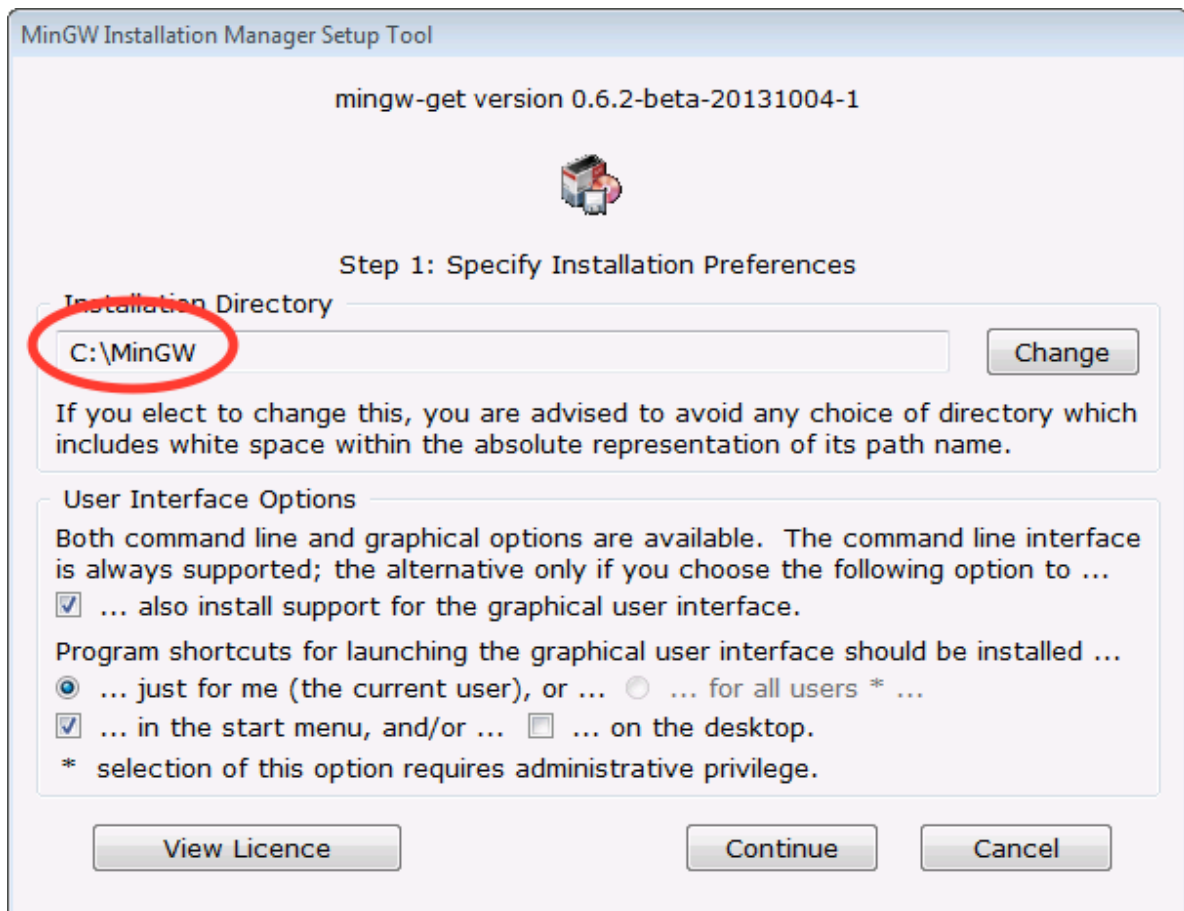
MinGW Installation Manager Setup Tool

mingw-get version 0.6.2-beta-20131004-1

Step 1: Specify Installation Preferences

Installation Directory

C:\MinGW

Change

If you elect to change this, you are advised to avoid any choice of directory which includes white space within the absolute representation of its path name.

User Interface Options

Both command line and graphical options are available. The command line interface is always supported; the alternative only if you choose the following option to ...

... also install support for the graphical user interface.

Program shortcuts for launching the graphical user interface should be installed ...

... just for me (the current user), or ... ... for all users * ...

... in the start menu, and/or ... ... on the desktop.

* selection of this option requires administrative privilege.

View Licence

Continue

Cancel